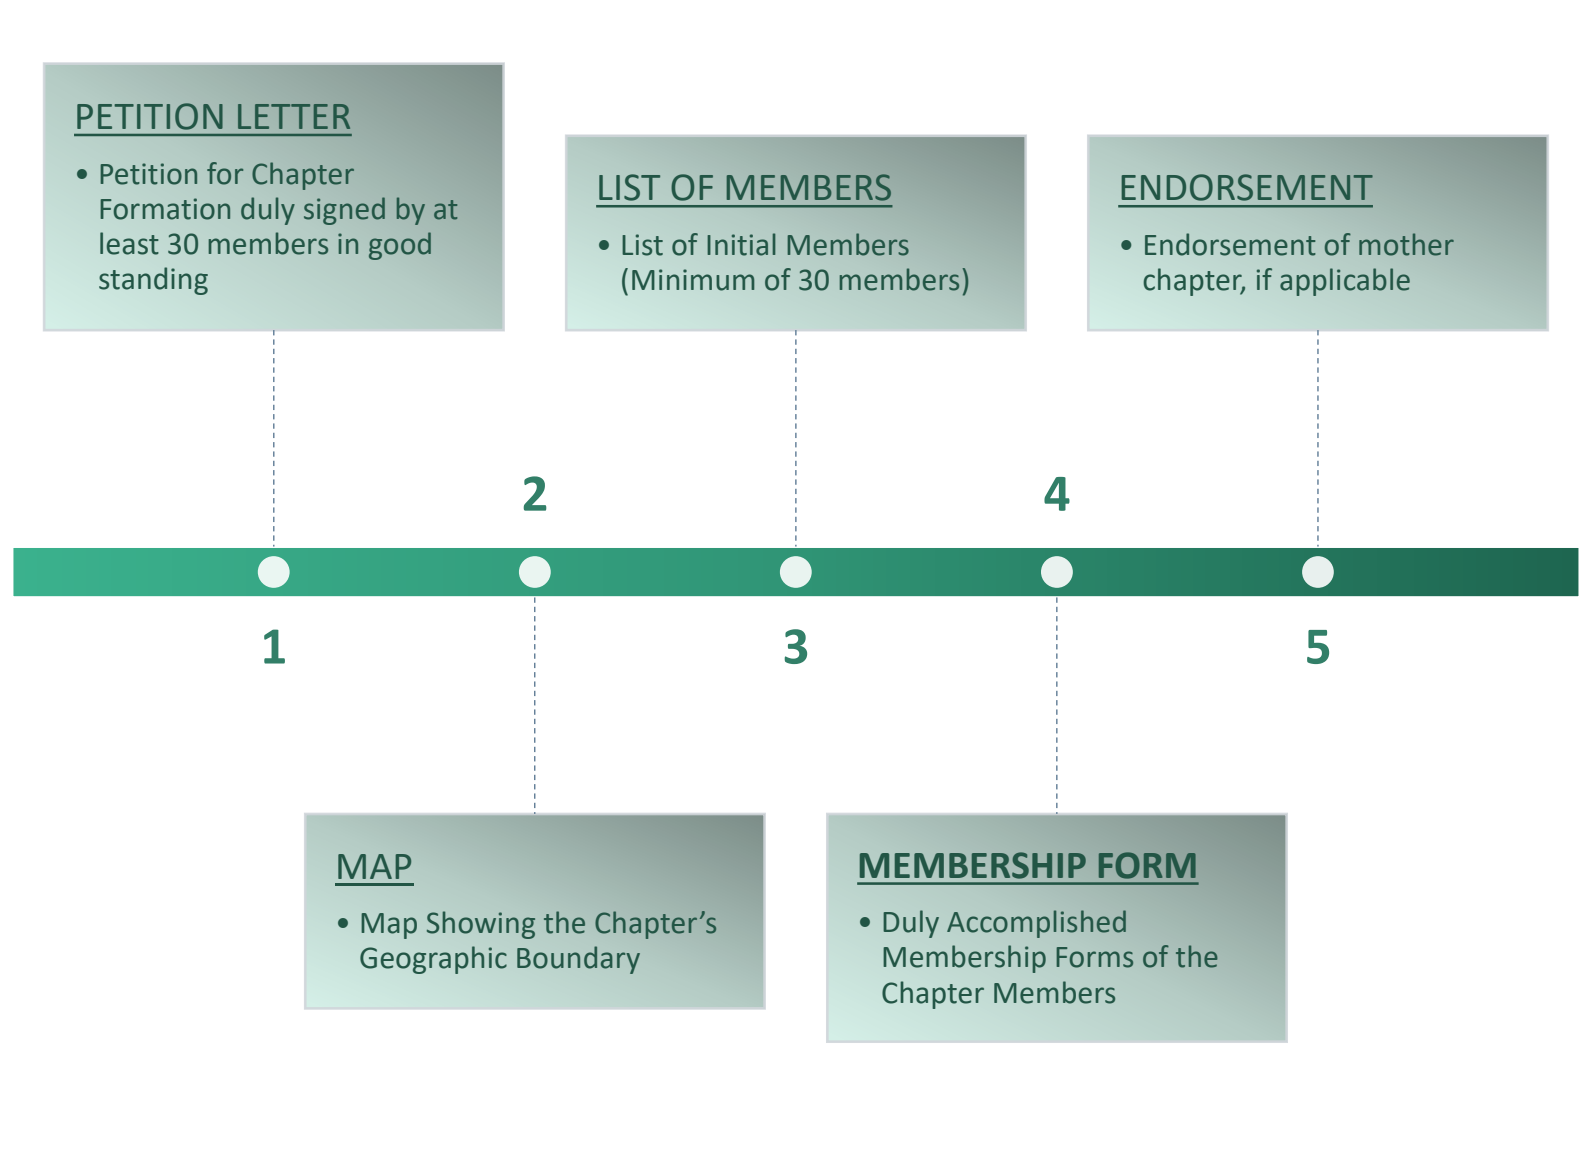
PETITION LETTER

• Petition for Chapter Formation duly signed by at least 30 members in good standing

1

2

MAP

• Map Showing the Chapter's Geographic Boundary

LIST OF MEMBERS

• List of Initial Members (Minimum of 30 members)

3

4

MEMBERSHIP FORM

• Duly Accomplished Membership Forms of the Chapter Members

ENDORSEMENT

• Endorsement of mother chapter, if applicable

5